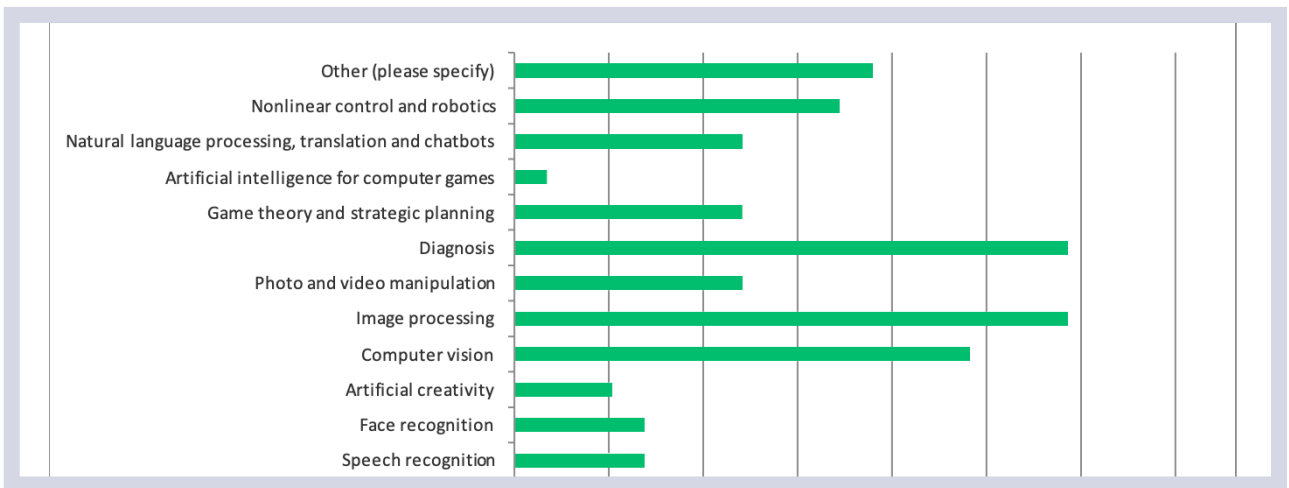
Other (please specify)
Nonlinear control and robotics
Natural language processing, translation and chatbots
Artificial intelligence for computer games
Game theory and strategic planning
Diagnosis
Photo and video manipulation
Image processing
Computer vision
Artificial creativity
Face recognition
Speech recognition